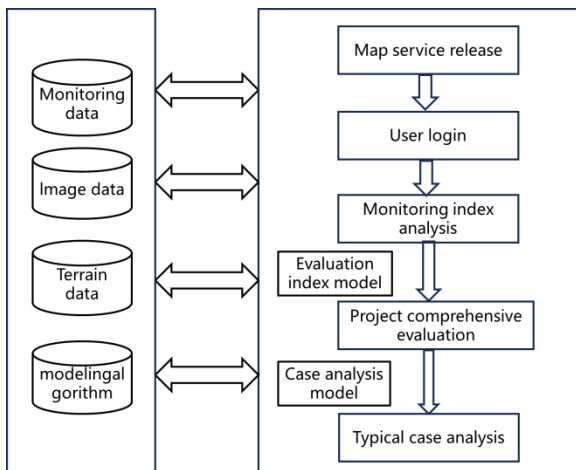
Monitoring data

Image data

Terrain data

modelingal gorithm

Map service release

User login

Monitoring index analysis

Evaluation index model

Project comprehensive evaluation

Case analysis model

Typical case analysis